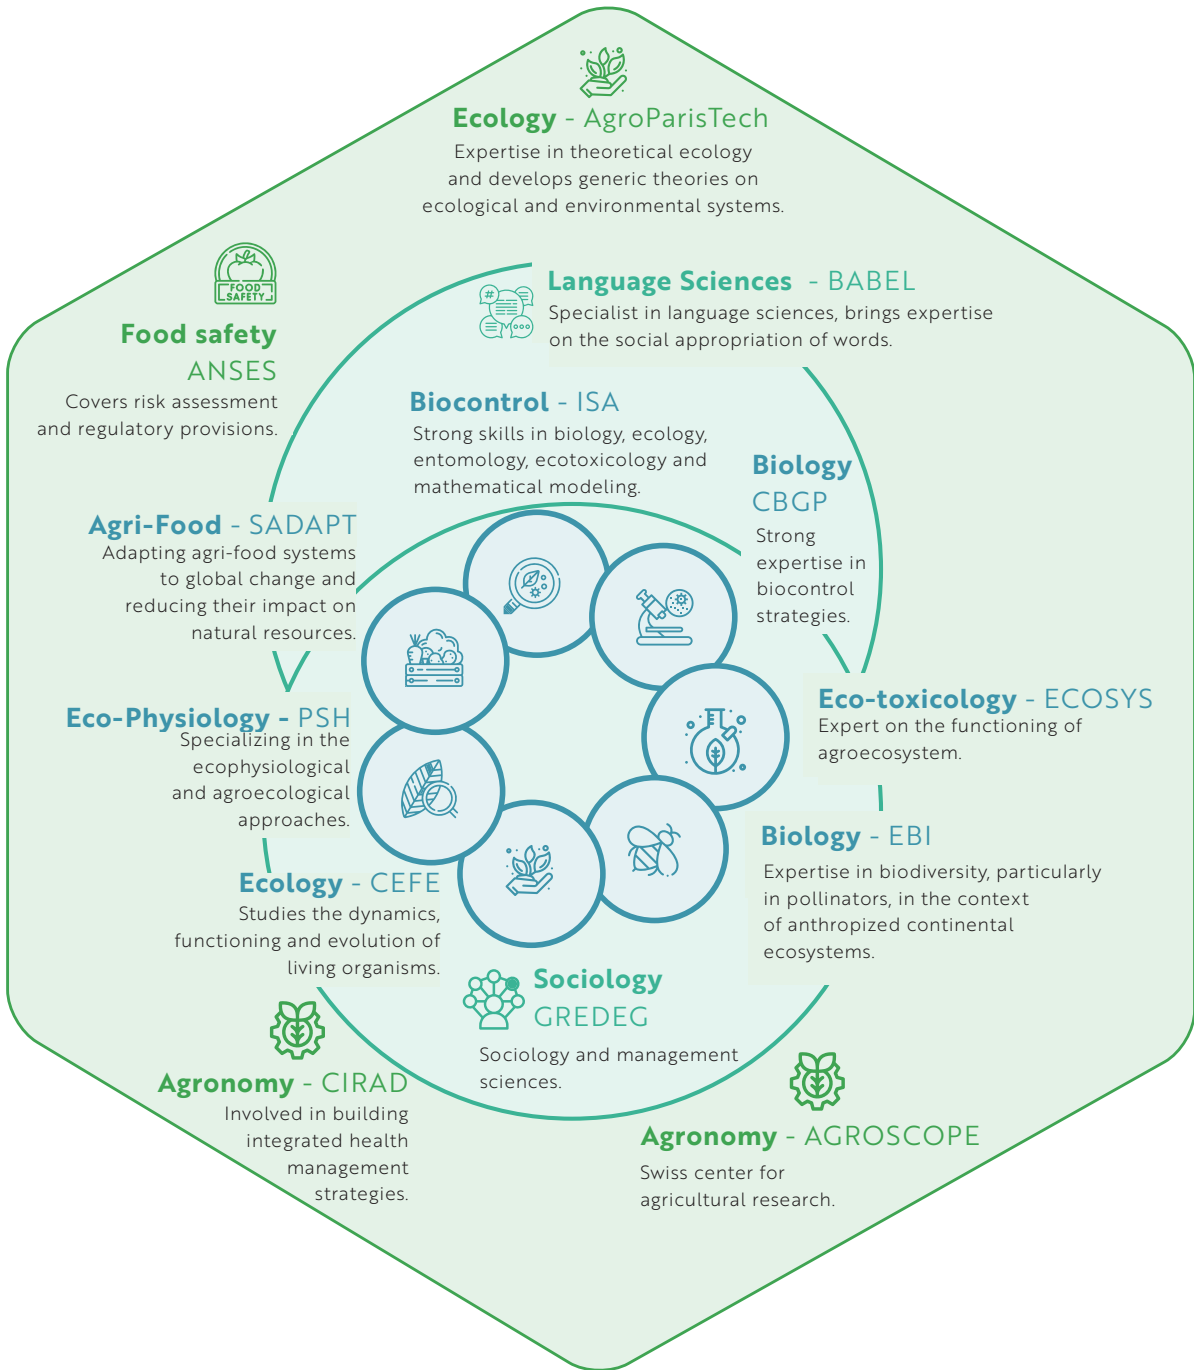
Ecology - AgroParisTech
Expertise in theoretical ecology and develops generic theories on ecological and environmental systems.

FOOD SAFETY

Food safety
ANSES
Covers risk assessment and regulatory provisions.

Language Sciences - BABEL
Specialist in language sciences, brings expertise on the social appropriation of words.

Biocontrol - ISA
Strong skills in biology, ecology, entomology, ecotoxicology and mathematical modeling.

Biology
CBGP
Strong expertise in biocontrol strategies.

Agri-Food - SADAPT
Adapting agri-food systems to global change and reducing their impact on natural resources.

Eco-toxicology - ECOSYS
Expert on the functioning of agroecosystem.

Eco-Physiology - PSH
Specializing in the ecophysiological and agroecological approaches.

Biology - EBI
Expertise in biodiversity, particularly in pollinators, in the context of anthropized continental ecosystems.

Ecology - CEFE
Studies the dynamics, functioning and evolution of living organisms.

Sociology
GREDEG
Sociology and management sciences.

Agronomy - CIRAD
Involved in building integrated health management strategies.

Agronomy - AGROSCOPE
Swiss center for agricultural research.